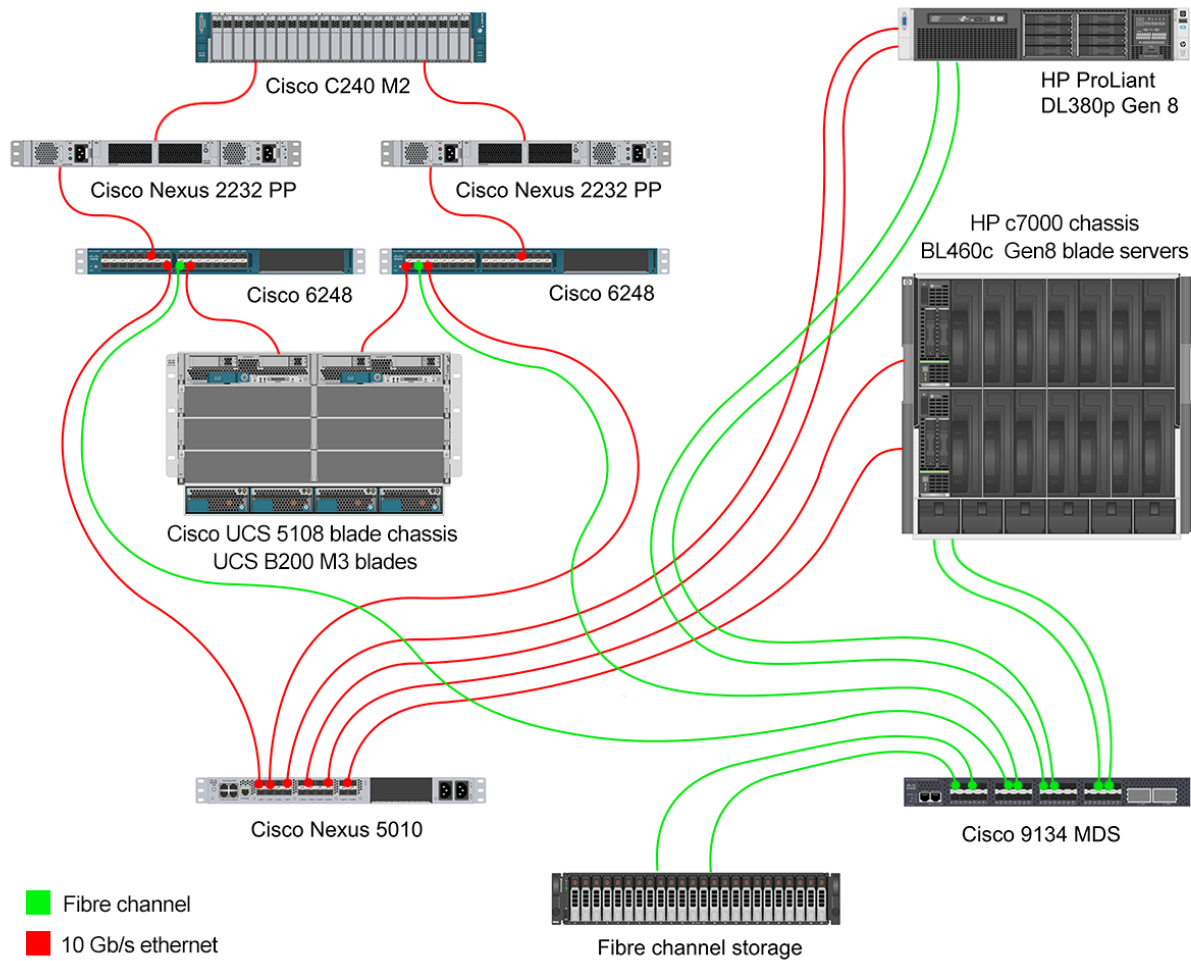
Cisco C240 M2

HP ProLiant DL380p Gen 8

Cisco Nexus 2232 PP

Cisco Nexus 2232 PP

HP c7000 chassis BL460c Gen8 blade servers

Cisco 6248

Cisco 6248

Cisco UCS 5108 blade chassis UCS B200 M3 blades

Cisco Nexus 5010

Cisco 9134 MDS

Fibre channel

10 Gb/s ethernet

Fibre channel storage